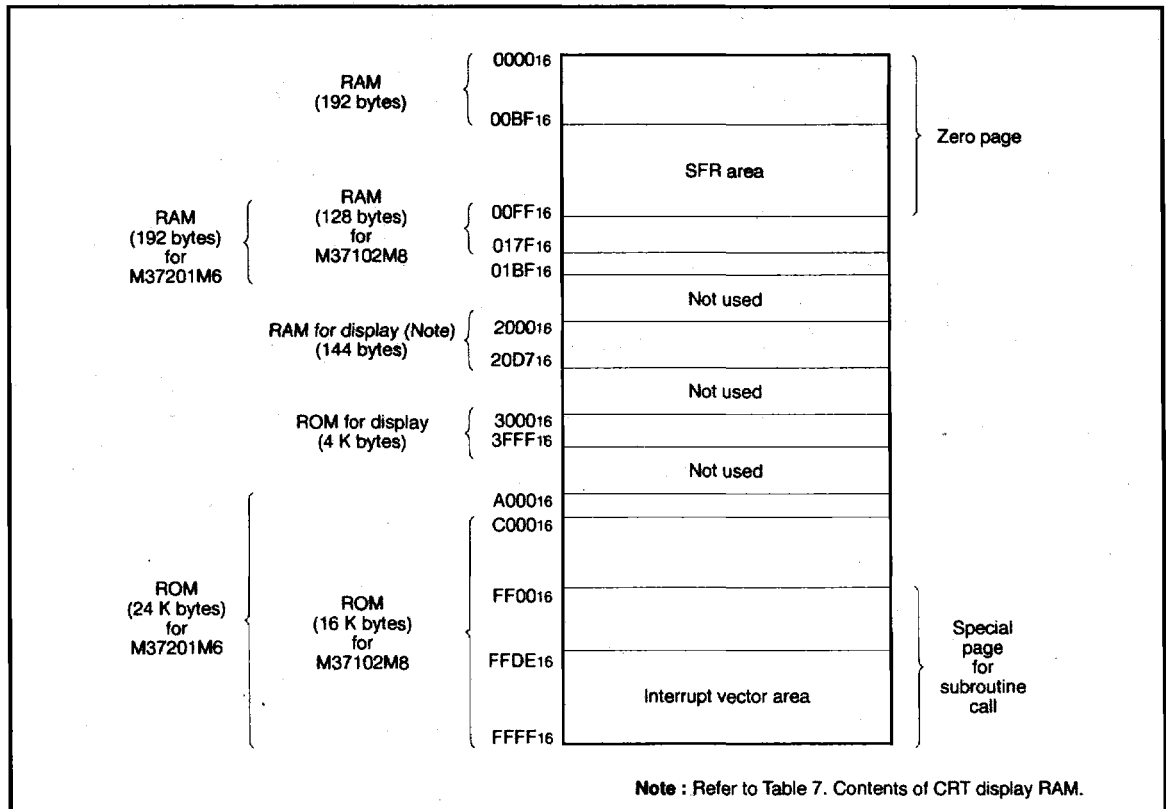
RAM (192 bytes)

$0000_{16}$

$00BF_{16}$

Zero page

SFR area

RAM (192 bytes) for M37201M6

RAM (128 bytes) for M37102M8

$00FF_{16}$

$017F_{16}$

$01BF_{16}$

Not used

RAM for display (Note) (144 bytes)

$2000_{16}$

$20D7_{16}$

Not used

ROM for display (4 K bytes)

$3000_{16}$

$3FFF_{16}$

Not used

$A000_{16}$

$C000_{16}$

ROM (24 K bytes) for M37201M6

ROM (16 K bytes) for M37102M8

$FF00_{16}$

$FFDE_{16}$

Interrupt vector area

$FFFF_{16}$

Special page for subroutine call

**Note :** Refer to Table 7. Contents of CRT display RAM.